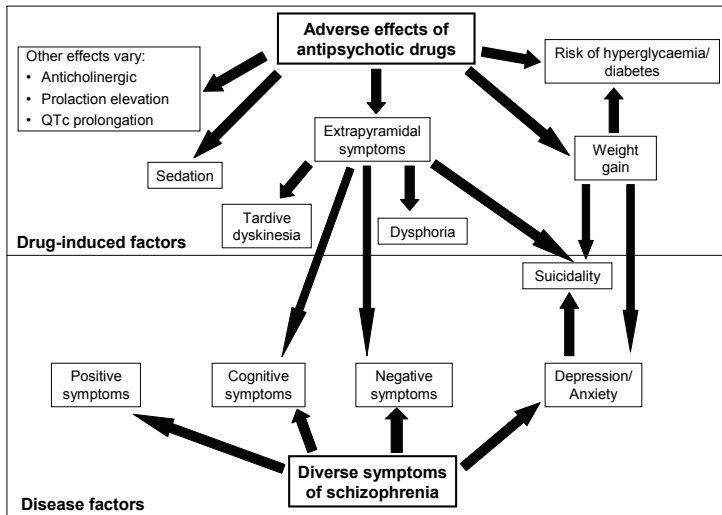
Adverse effects of antipsychotic drugs

Other effects vary:
• Anticholinergic
• Prolaction elevation
• QTc prolongation

Risk of hyperglycaemia/ diabetes

Extrapyramidal symptoms

Sedation

Weight gain

Tardive dyskinesia

Dysphoria

Drug-induced factors

Suicidality

Positive symptoms

Cognitive symptoms

Negative symptoms

Depression/ Anxiety

Diverse symptoms of schizophrenia

Disease factors